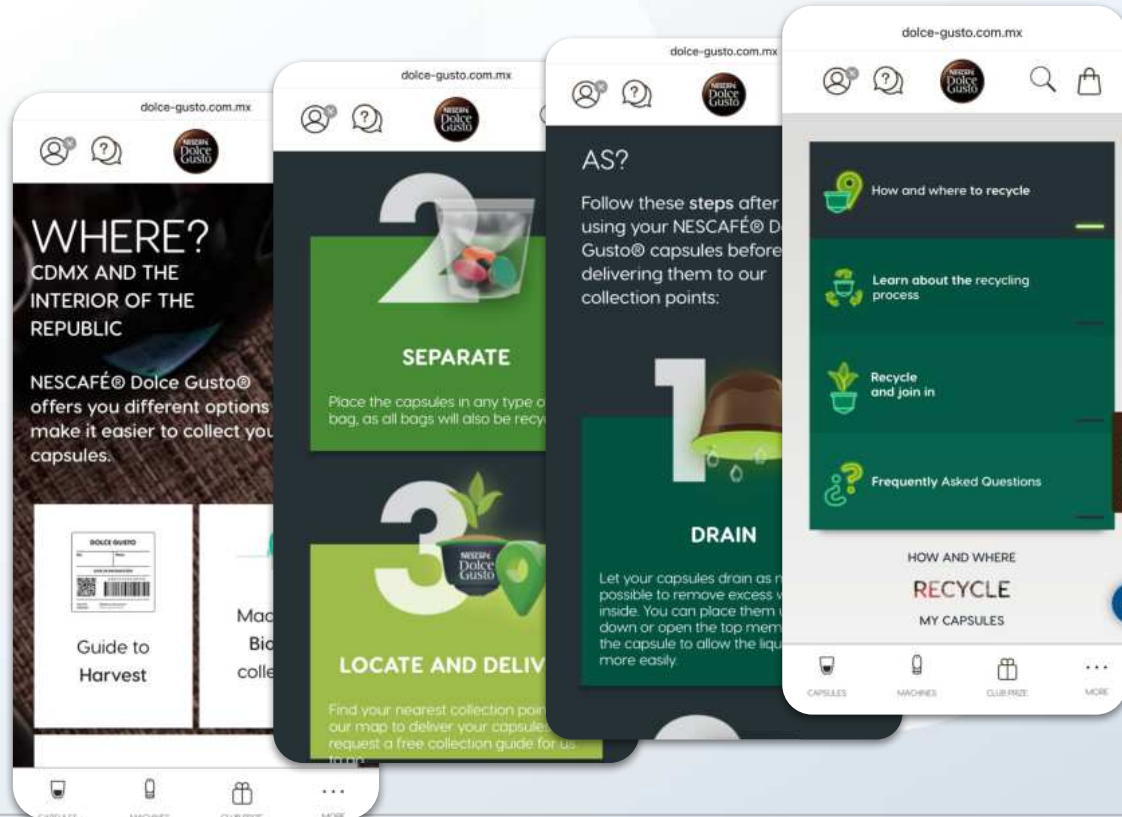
dolce-gusto.com.mx

NESCAFÉ Dolce Gusto

WHERE?
CDMX AND THE INTERIOR OF THE REPUBLIC

NESCAFÉ® Dolce Gusto® offers you different options make it easier to collect you capsules.

DOLCE GUSTO

Guide to Harvest

Mac
Bio
colle

CAPSULES MACHINES CLUB PRIZE MORE

dolce-gusto.com.mx

NESCAFÉ Dolce Gusto

2

SEPARATE

Place the capsules in any type o bag, as all bags will also be recy

3

NESCAFÉ Dolce Gusto

LOCATE AND DELIV

Find your nearest collection poin our map to deliver your capsules request a free collection guide for us

dolce-gusto.com.mx

NESCAFÉ Dolce Gusto

AS?

Follow these steps after using your NESCAFÉ® D Gusto® capsules before delivering them to our collection points:

1

DRAIN

Let your capsules drain as m possible to remove excess w inside. You can place them u down or open the top mem the capsule to allow the liqu more easily.

dolce-gusto.com.mx

NESCAFÉ Dolce Gusto

How and where to recycle

Learn about the recycling process

Recycle and join in

Frequently Asked Questions

HOW AND WHERE
RECYCLE
MY CAPSULES

CAPSULES MACHINES CLUB PRIZE MORE